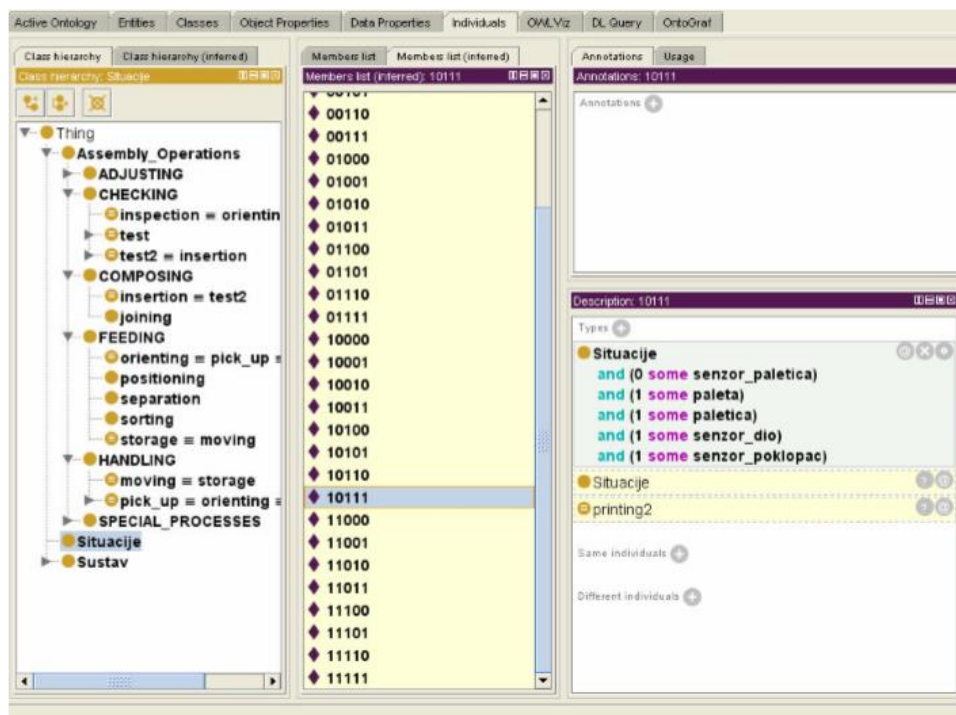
Active Ontology | Entities | Classes | Object Properties | Data Properties | Individuals | OWLViz | DL Query | OntoGraf

Class hierarchy | Class hierarchy (inferred)
Class hierarchy: Situacije

Thing
Assembly_Operations
ADJUSTING
CHECKING
inspection ≡ orientin
test
test2 ≡ insertion
COMPOSING
insertion ≡ test2
joining
FEEDING
orienting ≡ pick_up ≡
positioning
separation
sorting
storage ≡ moving
HANDLING
moving ≡ storage
pick_up ≡ orienting ≡
SPECIAL_PROCESSES
Situacije
Sustav

Members list | Members list (inferred)
Members list (inferred): 10111

00101
00110
00111
01000
01001
01010
01011
01100
01101
01110
01111
10000
10001
10010
10011
10100
10101
10110
10111
11000
11001
11010
11011
11100
11101
11110
11111

Annotations | Usage
Annotations: 10111
Annotations

Description: 10111
Types
Situacije
and (0 some senzor_paletica)
and (1 some paleta)
and (1 some paletica)
and (1 some senzor_dio)
and (1 some senzor_poklopac)
Situacije
printing2

Same individuals

Different individuals